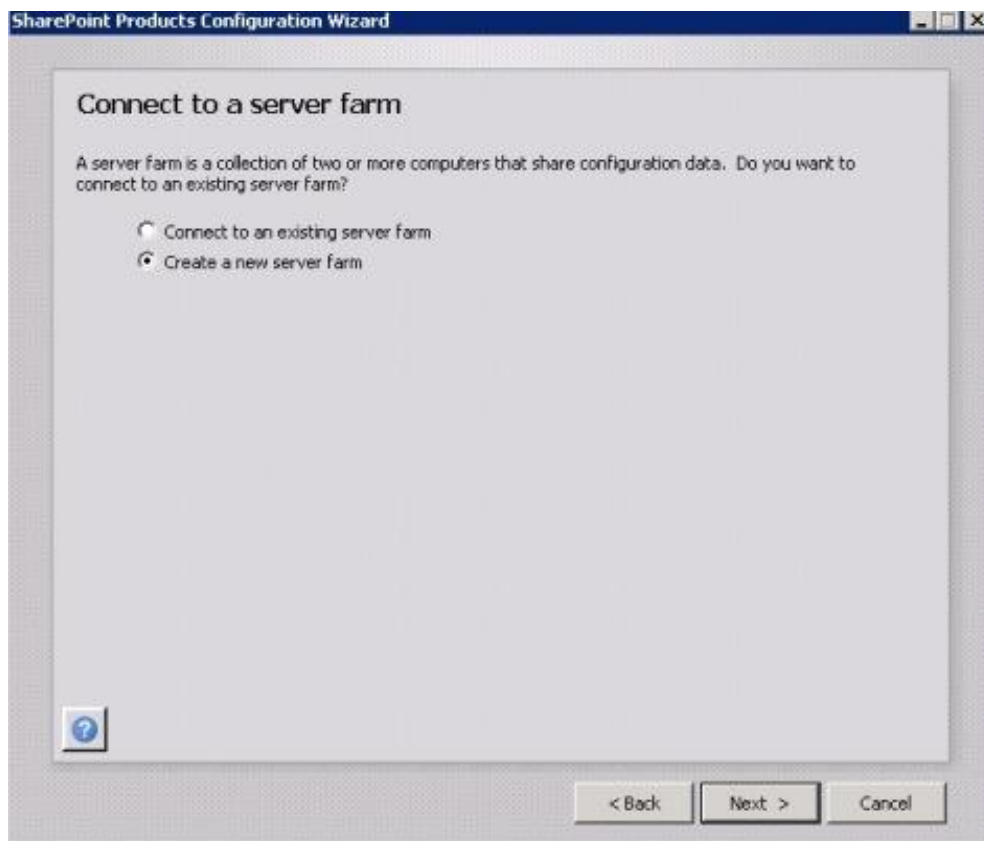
SharePoint Products Configuration Wizard

Connect to a server farm

A server farm is a collection of two or more computers that share configuration data. Do you want to connect to an existing server farm?

Connect to an existing server farm

Create a new server farm

< Back

Next >

Cancel